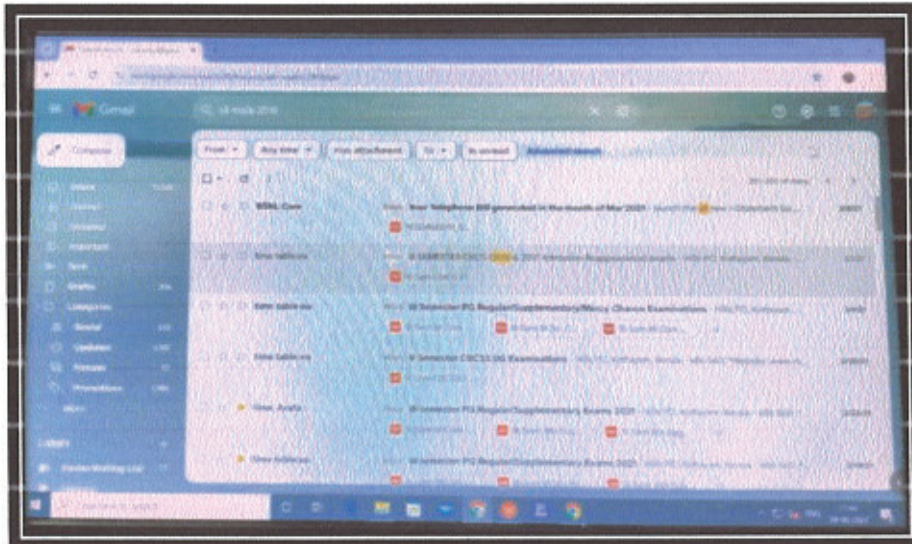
Gmail

Compose

Inbox

From

Any time

Has attachment

To

Is unread

Advanced search

BSNL Care

Your Telephone Bill generated in the month of Mar 2021

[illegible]

Time table

III Semester PG Regular/Supplementary/Mercy Chance Examinations

Time table

V Semester CBCSS UG Examinations

Time table

III Semester PG Regular/Supplementary Exams 2021

Time table

III Semester PG Regular/Supplementary Exams 2021

Social

Updates

Forums

Promotions

More

Labels

Type here to search